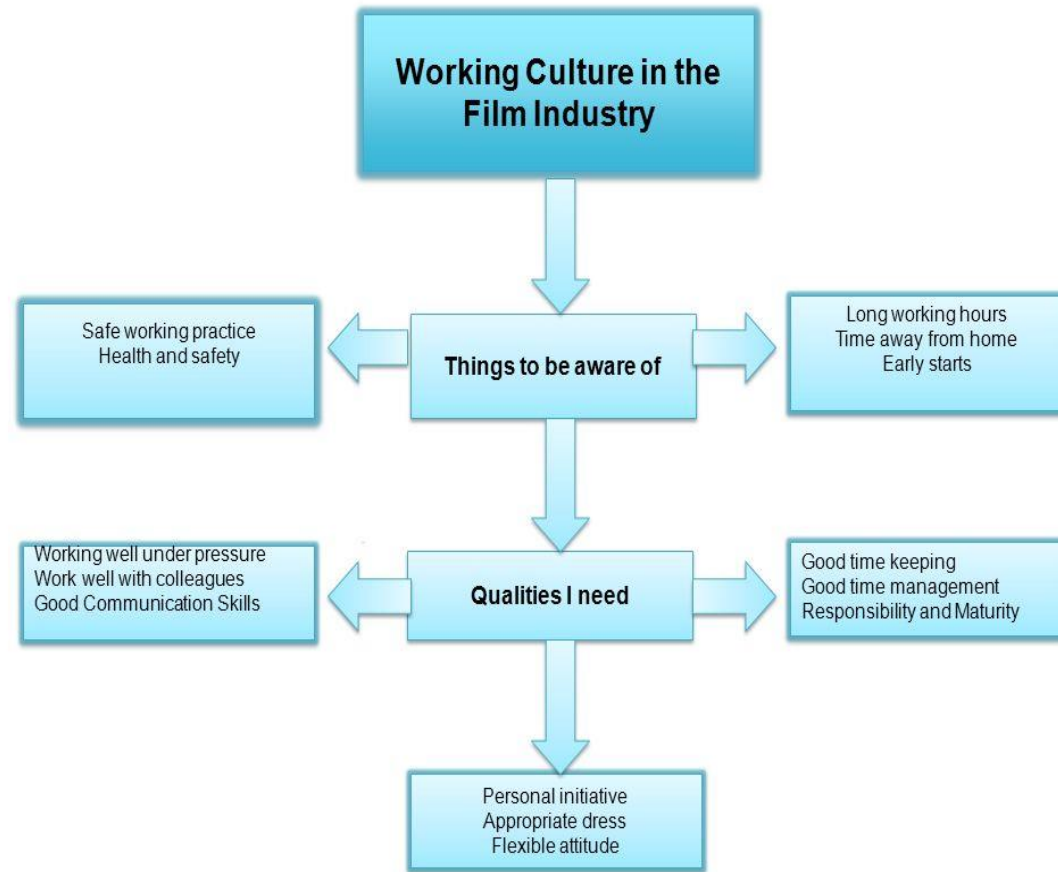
Working Culture in the Film Industry

Safe working practice
Health and safety

Things to be aware of

Long working hours
Time away from home
Early starts

Working well under pressure
Work well with colleagues
Good Communication Skills

Qualities I need

Good time keeping
Good time management
Responsibility and Maturity

Personal initiative
Appropriate dress
Flexible attitude